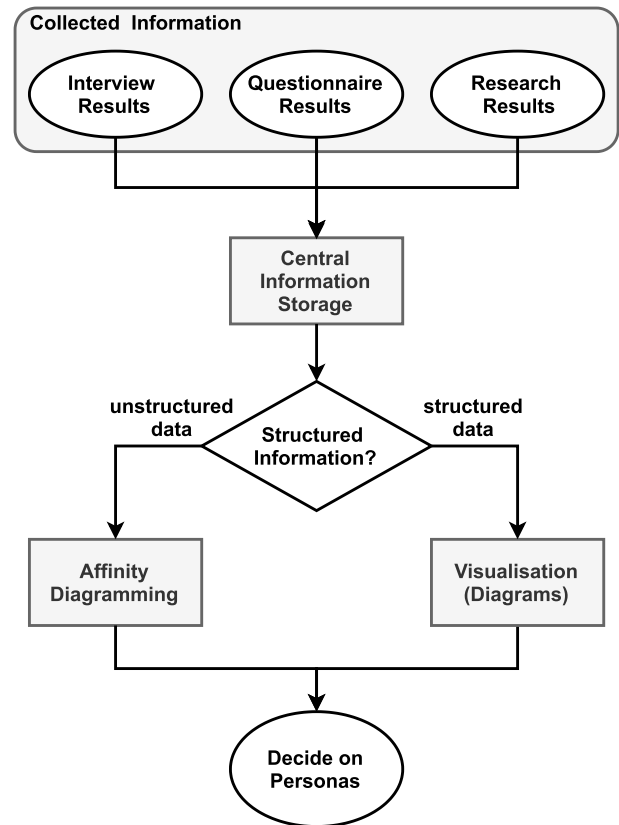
Collected Information

Interview Results

Questionnaire Results

Research Results

Central Information Storage

unstructured data

Structured Information?

structured data

Affinity Diagramming

Visualisation (Diagrams)

Decide on Personas